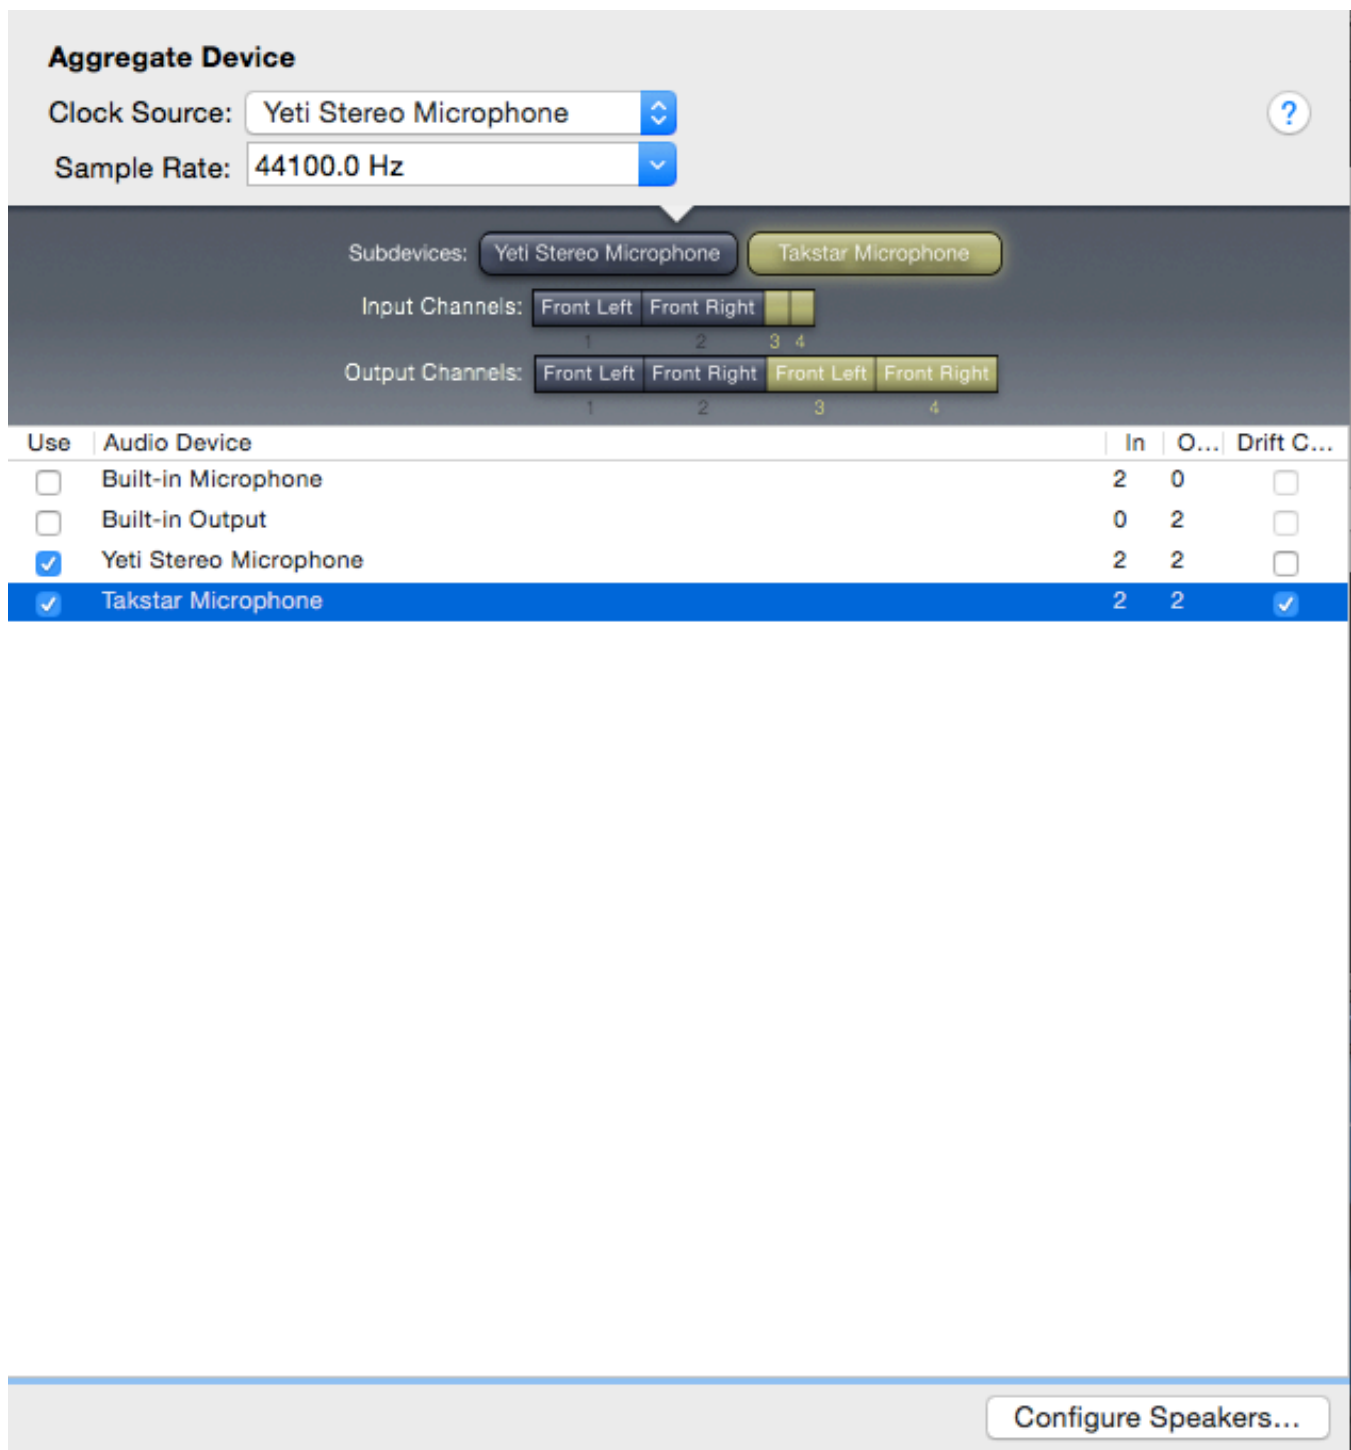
Aggregate Device

Clock Source: Yeti Stereo Microphone

Sample Rate: 44100.0 Hz

?

Subdevices: Yeti Stereo Microphone Takstar Microphone

Input Channels: Front Left Front Right

1 2 3 4

Output Channels: Front Left Front Right Front Left Front Right

1 2 3 4

| Use | Audio Device | In | O... | Drift C... |
|---|---|---|---|---|
| ☐ | Built-in Microphone | 2 | 0 | ☐ |
| ☐ | Built-in Output | 0 | 2 | ☐ |
| ☑ | Yeti Stereo Microphone | 2 | 2 | ☐ |
| ☑ | Takstar Microphone | 2 | 2 | ☑ |

Configure Speakers...